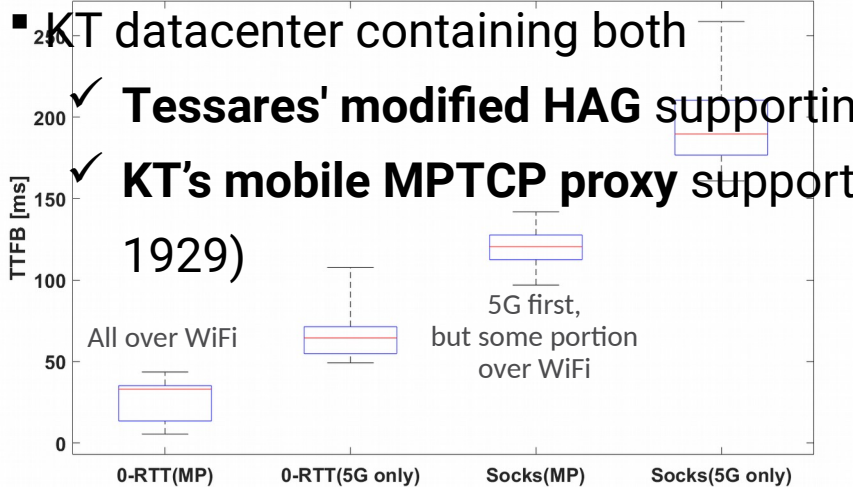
▪ KT datacenter containing both

✓ **Tessares' modified HAG** supportin

✓ **KT's mobile MPTCP proxy** support 1929)

TTFB [ms]

250

200

150

100

50

0

All over WiFi

5G first, but some portion over WiFi

0-RTT(MP)

0-RTT(5G only)

Socks(MP)

Socks(5G only)